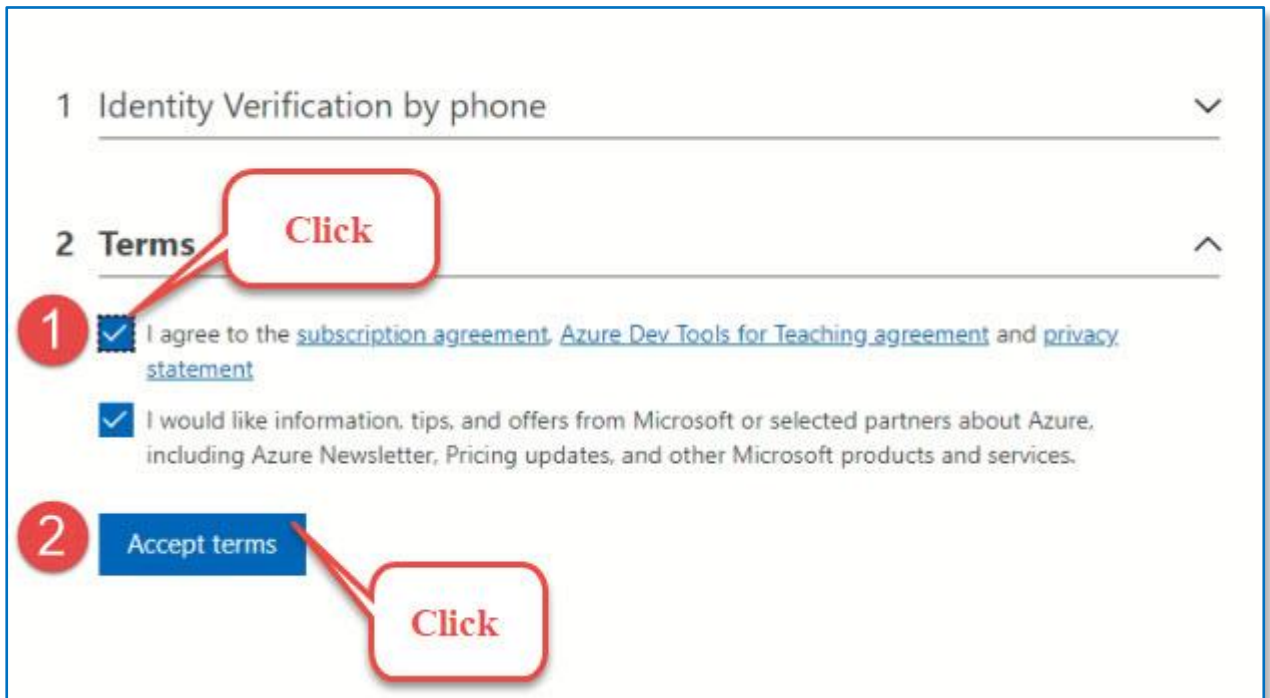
1 Identity Verification by phone

2 Terms

Click

1

I agree to the subscription agreement, Azure Dev Tools for Teaching agreement and privacy statement

I would like information, tips, and offers from Microsoft or selected partners about Azure, including Azure Newsletter, Pricing updates, and other Microsoft products and services.

2

Accept terms

Click